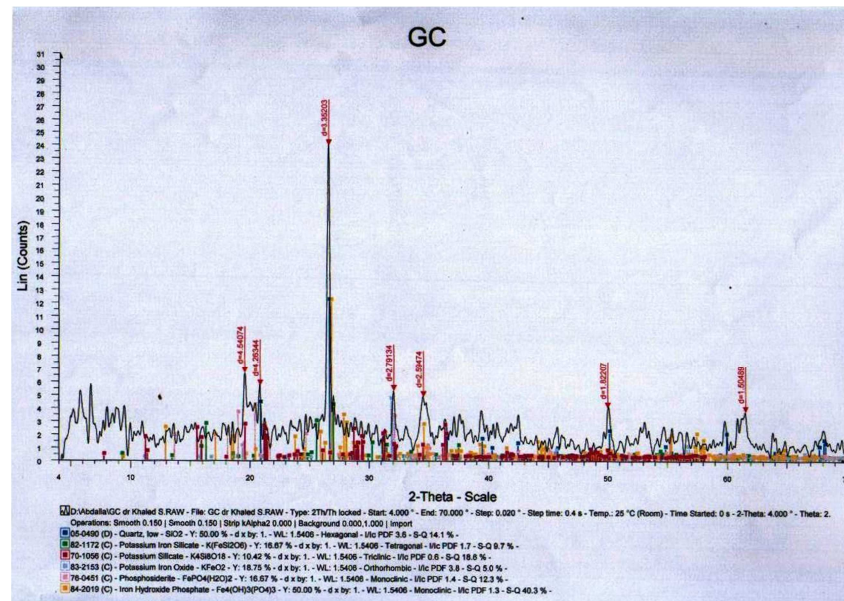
GC

31
30
29
28
27
26
25
24
23
22
21
20
19
18
17
16
15
14
13
12
11
10
9
8
7
6
5
4
3
2
1
0

Lin (Counts)

d=3.35003

d=4.54074

d=4.26344

d=2.79134

d=2.59474

d=1.82207

d=1.50488

4
10
20
30
40
50
60

2-Theta - Scale

D:\Abdalla\GC dr Khaled S.RAW - File: GC dr Khaled S.RAW - Type: 2Th/Th locked - Start: 4.000 ° - End: 70.000 ° - Step: 0.020 ° - Step time: 0.4 s - Temp.: 25 °C (Room) - Time Started: 0 s - 2-Theta: 4.000 ° - Theta: 2.
Operations: Smooth 0.150 | Smooth 0.150 | Strip kAlpha2 0.000 | Background 0.000,1.000 | Import
05-0490 (D) - Quartz, low - SiO2 - Y: 50.00 % - d x by: 1. - WL: 1.5406 - Hexagonal - I/Ic PDF 3.6 - S-Q 14.1 % -
82-1172 (C) - Potassium Iron Silicate - K(FeSi2O6) - Y: 16.67 % - d x by: 1. - WL: 1.5406 - Tetragonal - I/Ic PDF 1.7 - S-Q 9.7 % -
70-1056 (C) - Potassium Silicate - K4Si8O18 - Y: 10.42 % - d x by: 1. - WL: 1.5406 - Triclinic - I/Ic PDF 0.6 - S-Q 18.6 % -
83-2153 (C) - Potassium Iron Oxide - KFeO2 - Y: 18.75 % - d x by: 1. - WL: 1.5406 - Orthorhombic - I/Ic PDF 3.8 - S-Q 5.0 % -
76-0451 (C) - Phosphosiderite - FePO4(H2O)2 - Y: 16.67 % - d x by: 1. - WL: 1.5406 - Monoclinic - I/Ic PDF 1.4 - S-Q 12.3 % -
84-2019 (C) - Iron Hydroxide Phosphate - Fe4(OH)3(PO4)3 - Y: 50.00 % - d x by: 1. - WL: 1.5406 - Monoclinic - I/Ic PDF 1.3 - S-Q 40.3 % -